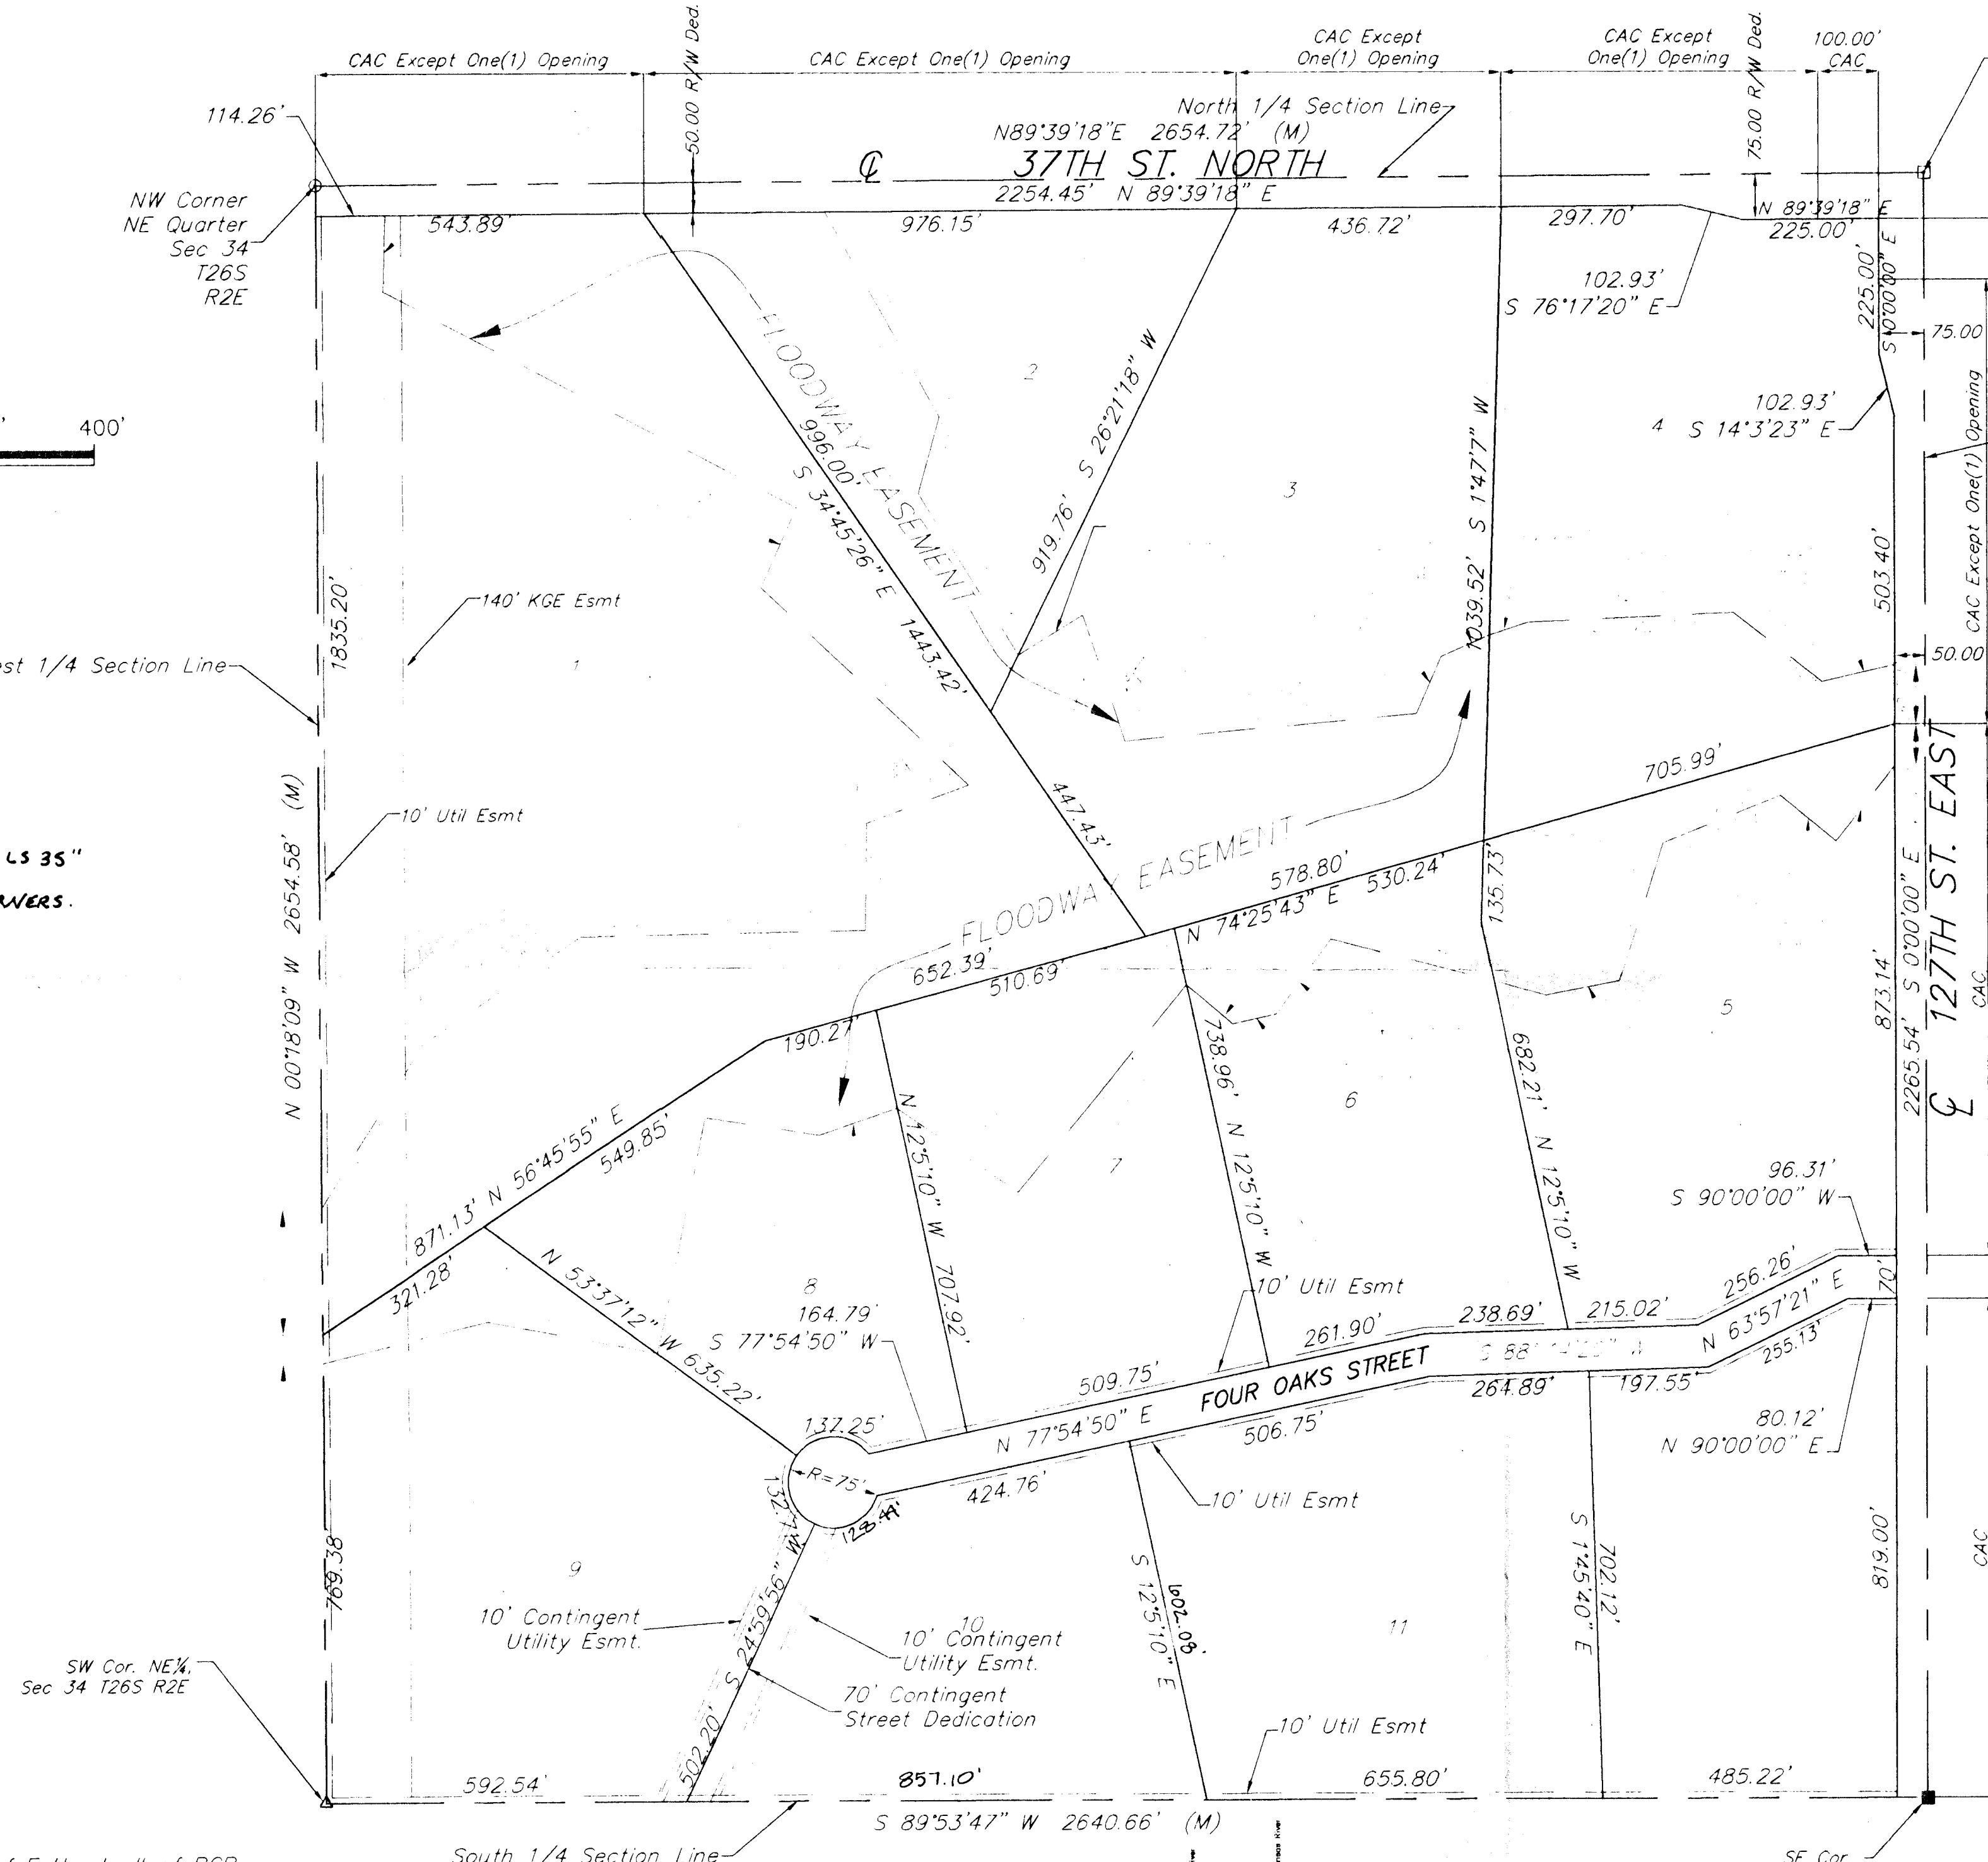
CAC Except One(1) Opening
50.00 R/W Ded.
CAC Except One(1) Opening
CAC Except One(1) Opening
CAC Except One(1) Opening
75.00 R/W Ded.
100.00' CAC

114.26'
North 1/4 Section Line
N89°39'18"E 2654.72' (M)
℄ 37TH ST. NORTH
2254.45' N 89°39'18" E
NW Corner NE Quarter Sec 34 T26S R2E
543.89'
976.15'
436.72'
297.70'
N 89°39'18" E
225.00'
225.00'
S 0°00'00" E
75.00
102.93'
S 76°17'20" E
2
FLOODWAY EASEMENT
996.00'
S 34°45'26" E
1443.42'
919.76' S 26°21'18" W
3
1039.52' S 1°47'7" W
4
102.93'
S 14°3'23" E
400'
CAC Except One(1) Opening
503.40'
50.00
140' KGE Esmt
1835.20'
st 1/4 Section Line
1
447.43'
705.99'
10' Util Esmt
N 00°18'09" W 2654.58' (M)
LS 35"
WERS.
FLOODWAY EASEMENT
578.80'
N 74°25'43" E 530.24'
135.73'
652.39'
510.69'
190.27'
738.96'
682.21'
N 1°25'10" W
N 1°25'10" W
5
6
873.14'
2265.54' S 0°00'00" E
℄ 127TH ST. EAST
CAC
549.85'
N 56°45'55" E
871.13'
321.28'
7
N 1°25'10" W 707.92'
96.31'
S 90°00'00" W
N 53°37'12" W 635.22'
8
164.79'
S 77°54'50" W
10' Util Esmt
261.90'
238.69'
215.02'
256.26'
N 63°57'21" E
70'
255.13'
509.75'
FOUR OAKS STREET
S 88°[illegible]
264.89'
197.55'
137.25'
N 77°54'50" E
506.75'
80.12'
N 90°00'00" E
R=75'
424.76'
123.44'
132.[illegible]
10' Util Esmt
769.38
9
S 24°59'56" W
S 1°25'10" E
1002.08'
10
11
S 1°45'40" E
702.12'
819.00'
CAC
10' Contingent Utility Esmt.
10' Contingent Utility Esmt.
70' Contingent Street Dedication
SW Cor. NE¼, Sec 34 T26S R2E
502.20'
10' Util Esmt
592.54'
857.10'
655.80'
485.22'
S 89°53'47" W 2640.66' (M)
South 1/4 Section Line
SE Cor